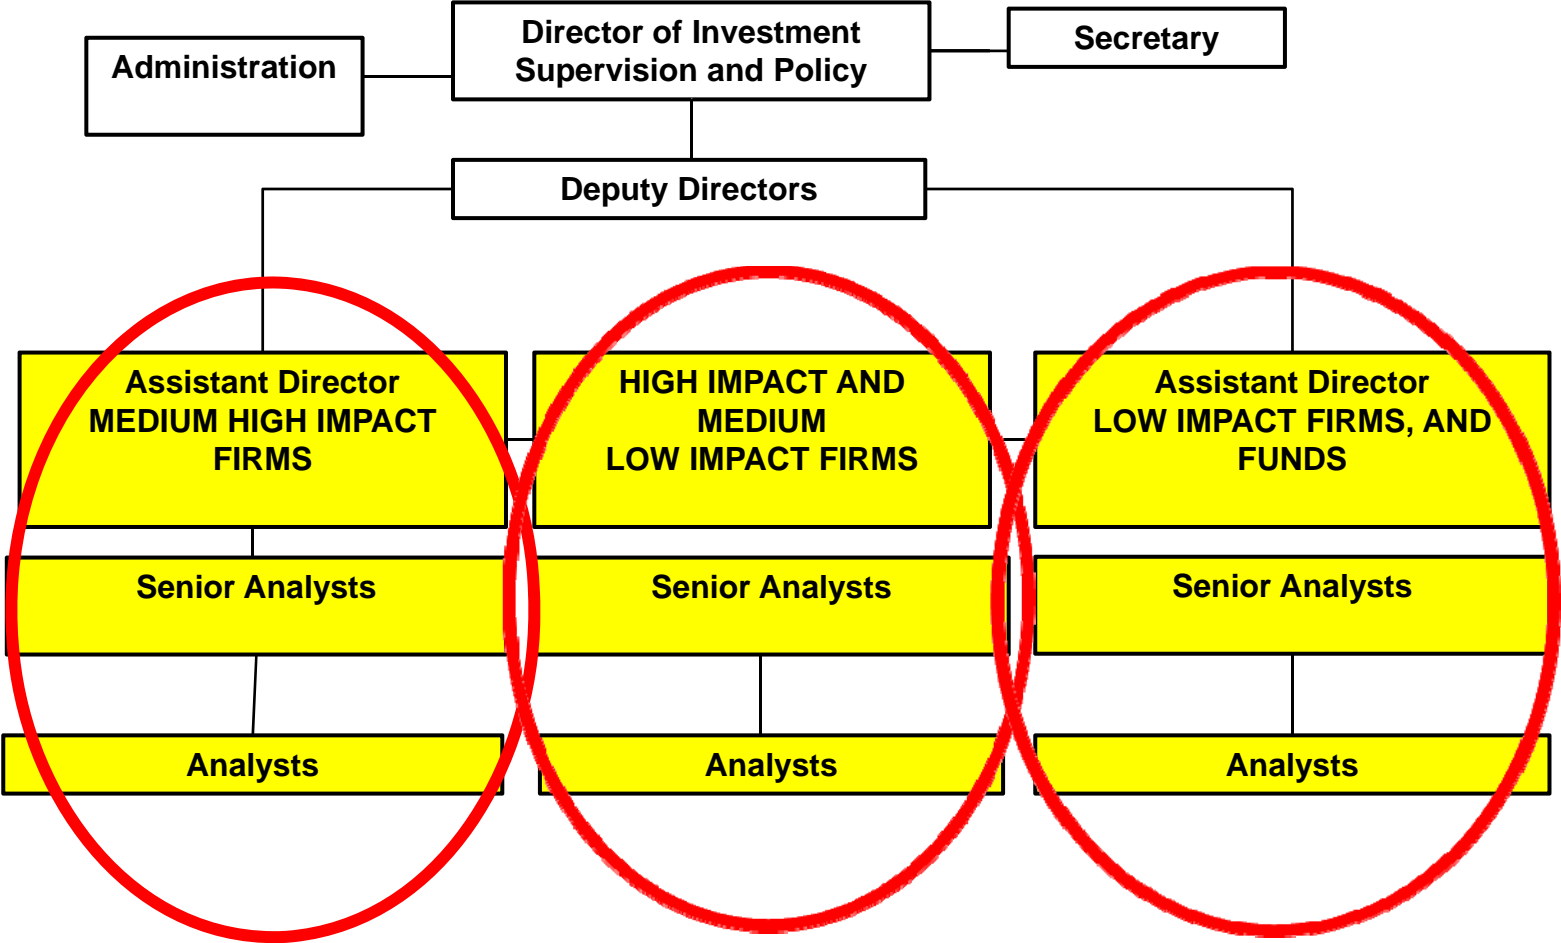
Administration

Director of Investment Supervision and Policy

Secretary

Deputy Directors

Assistant Director
MEDIUM HIGH IMPACT FIRMS

HIGH IMPACT AND MEDIUM
LOW IMPACT FIRMS

Assistant Director
LOW IMPACT FIRMS, AND FUNDS

Senior Analysts

Senior Analysts

Senior Analysts

Analysts

Analysts

Analysts